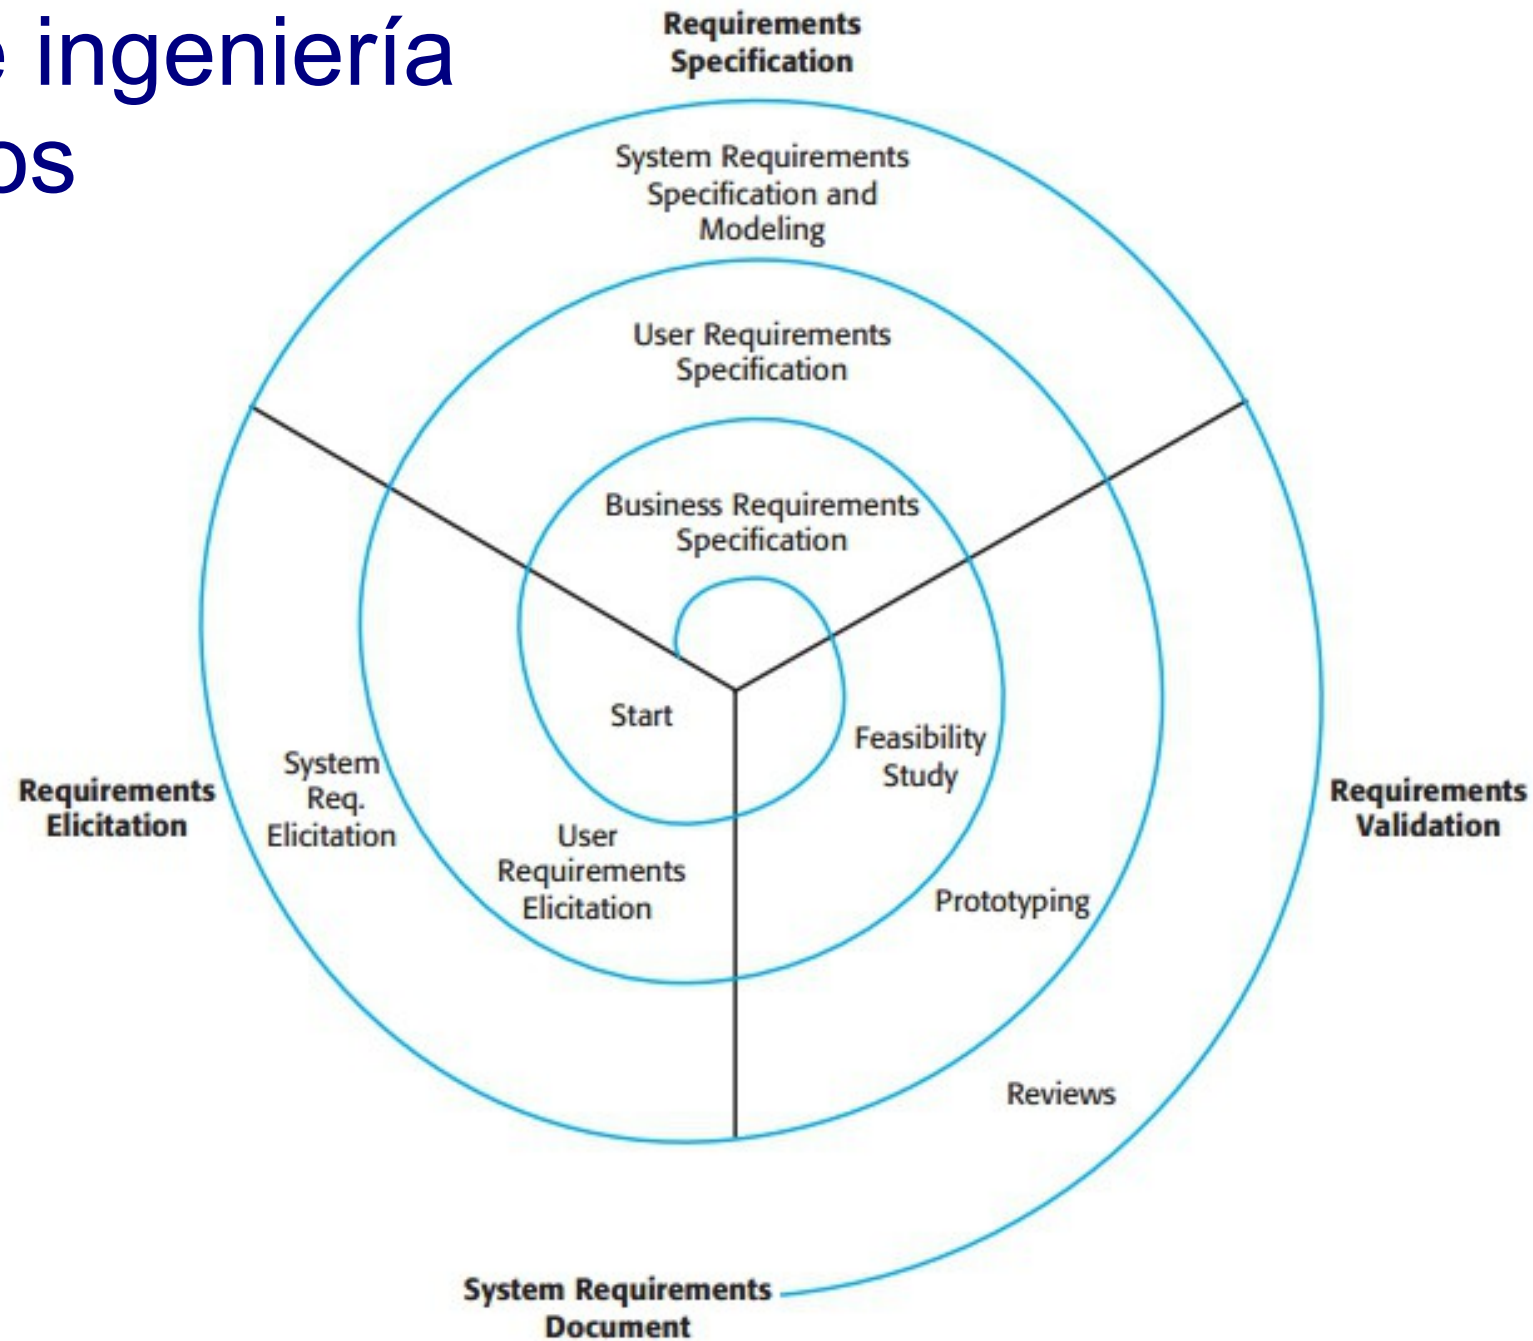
e ingeniería
os

Requirements Specification

System Requirements Specification and Modeling

User Requirements Specification

Business Requirements Specification

Start

Feasibility Study

Requirements Elicitation

System Req. Elicitation

User Requirements Elicitation

Prototyping

Requirements Validation

Reviews

System Requirements Document